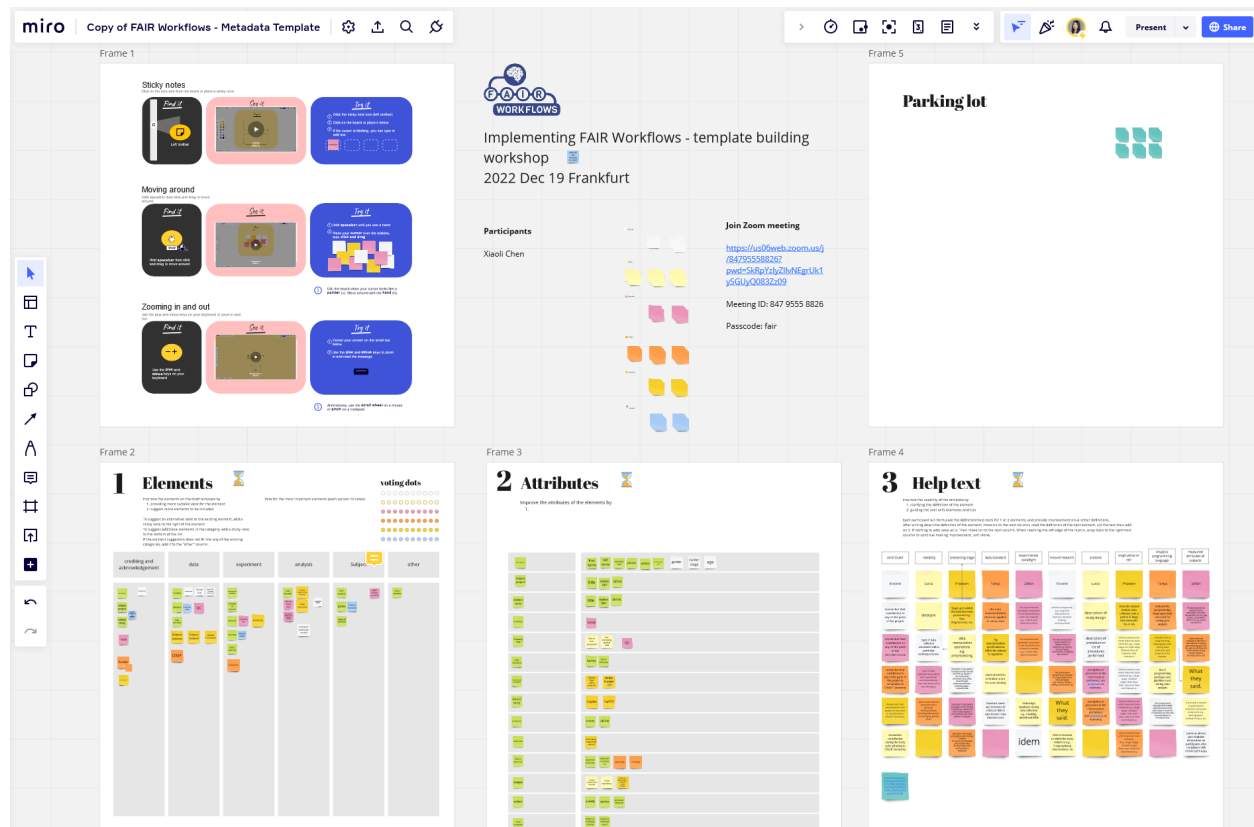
miro Copy of FAIR Workflows - Metadata Template

Present Share

Frame 1

Sticky notes

Find it

See it

Try it

Moving around

Find it

See it

Try it

Zooming in and out

Find it

See it

Try it

FAIR WORKFLOWS

Implementing FAIR Workflows - template building workshop
2022 Dec 19 Frankfurt

Participants

Xiaoli Chen

Join Zoom meeting

https://us06web.zoom.us/j/84795558826?pwd=SkRpYzlyZllvNEgrUk1ySGUyQ083Zz09

Meeting ID: 847 9555 8826

Passcode: fair

Frame 5

Parking lot

Frame 2

1 Elements

voting dots

crediting and acknowledgement

data

experiment

analysis

Subject

other

Frame 3

2 Attributes

Frame 4

3 Help text

idem

What they said.

What they said.